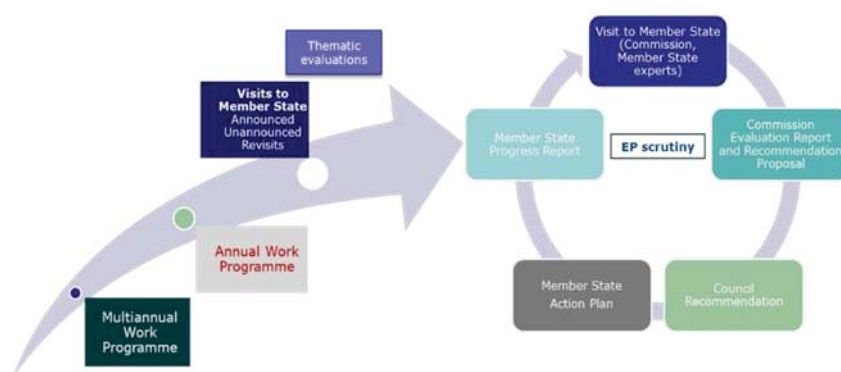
Thematic evaluations

Visits to Member State
Announced
Unannounced
Revisits

Annual Work Programme

Multiannual Work Programme

Visit to Member State (Commission, Member State experts)

Commission Evaluation Report and Recommendation Proposal

Council Recommendation

Member State Action Plan

Member State Progress Report

EP scrutiny